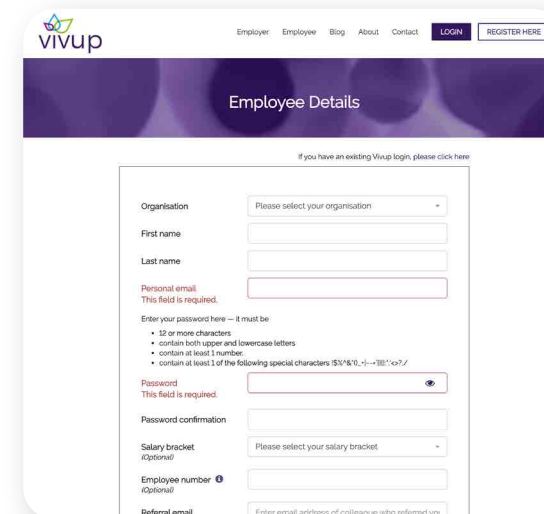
vivup

Employer Employee Blog About Contact LOGIN REGISTER HERE

Employee Details

If you have an existing Vivup login, please click here

Organisation
Please select your organisation

First name

Last name

Personal email
This field is required.

Enter your password here — it must be

- 12 or more characters
- contain both upper and lowercase letters
- contain at least 1 number.
- contain at least 1 of the following special characters !$%^&*()_-+|~-=`{}[]:";'<>?,./

Password
This field is required.

Password confirmation

Salary bracket
(Optional)
Please select your salary bracket

Employee number
(Optional)

Referral email
Enter email address of colleague who referred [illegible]